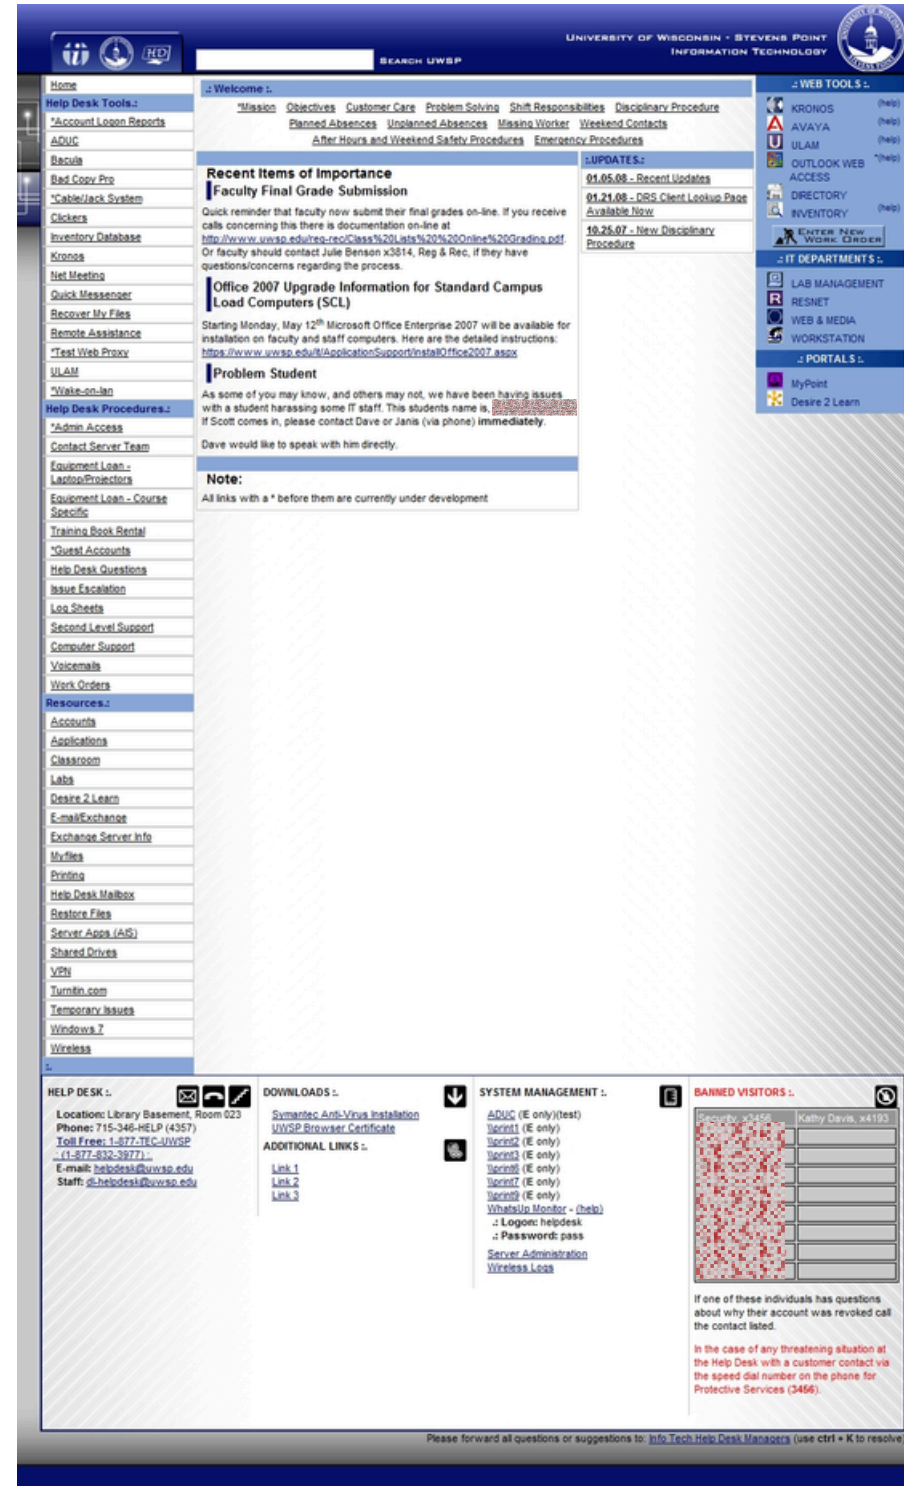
HD

SEARCH UWSP

UNIVERSITY OF WISCONSIN • STEVENS POINT
INFORMATION TECHNOLOGY

Home
Help Desk Tools.:
*Account Logon Reports
ADUC
Bacula
Bad Copy Pro
*Cable/Jack System
Clickers
Inventory Database
Kronos
Net Meeting
Quick Messenger
Recover My Files
Remote Assistance
*Test Web Proxy
ULAM
*Wake-on-lan
Help Desk Procedures.:
*Admin Access
Contact Server Team
Equipment Loan - Laptop/Projectors
Equipment Loan - Course Specific
Training Book Rental
*Guest Accounts
Help Desk Questions
Issue Escalation
Log Sheets
Second Level Support
Computer Support
Voicemails
Work Orders
Resources.:
Accounts
Applications
Classroom
Labs
Desire 2 Learn
E-mail/Exchange
Exchange Server Info
Myfiles
Printing
Help Desk Mailbox
Restore Files
Server Apps (AIS)
Shared Drives
VPN
Turnitin.com
Temporary Issues
Windows 7
Wireless

.: Welcome :.
*Mission Objectives Customer Care Problem Solving Shift Responsibilities Disciplinary Procedure
Planned Absences Unplanned Absences Missing Worker Weekend Contacts
After Hours and Weekend Safety Procedures Emergency Procedures

Recent Items of Importance
Faculty Final Grade Submission
Quick reminder that faculty now submit their final grades on-line. If you receive calls concerning this there is documentation on-line at http://www.uwsp.edu/reg-rec/Class%20Lists%20%20Online%20Grading.pdf. Or faculty should contact Julie Benson x3814, Reg & Rec, if they have questions/concerns regarding the process.

Office 2007 Upgrade Information for Standard Campus Load Computers (SCL)
Starting Monday, May 12th Microsoft Office Enterprise 2007 will be available for installation on faculty and staff computers. Here are the detailed instructions: https://www.uwsp.edu/it/ApplicationSupport/InstallOffice2007.aspx

Problem Student
As some of you may know, and others may not, we have been having issues with a student harassing some IT staff. This students name is, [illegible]
If Scott comes in, please contact Dave or Janis (via phone) immediately.
Dave would like to speak with him directly.

Note:
All links with a * before them are currently under development

.:UPDATES:.
01.05.08 - Recent Updates
01.21.08 - DRS Client Lookup Page Available Now
10.25.07 - New Disciplinary Procedure

.: WEB TOOLS :.
KRONOS (help)
AVAYA (help)
ULAM (help)
OUTLOOK WEB ACCESS (help)
DIRECTORY
INVENTORY (help)
ENTER NEW WORK ORDER
.: IT DEPARTMENTS :.
LAB MANAGEMENT
RESNET
WEB & MEDIA
WORKSTATION
.: PORTALS :.
MyPoint
Desire 2 Learn

HELP DESK :.
Location: Library Basement, Room 023
Phone: 715-346-HELP (4357)
Toll Free: 1-877-TEC-UWSP (1-877-832-3977)
E-mail: helpdesk@uwsp.edu
Staff: dl-helpdesk@uwsp.edu

DOWNLOADS :.
Symantec Anti-Virus Installation
UWSP Browser Certificate
ADDITIONAL LINKS :.
Link 1
Link 2
Link 3

SYSTEM MANAGEMENT :.
ADUC (IE only)(test)
\\print1 (IE only)
\\print2 (IE only)
\\print3 (IE only)
\\print6 (IE only)
\\print7 (IE only)
\\print9 (IE only)
WhatsUp Monitor - (help)
.: Logon: helpdesk
.: Password: pass
Server Administration
Wireless Logs

BANNED VISITORS :.
Security, x3456 Kathy Davis, x4193
If one of these individuals has questions about why their account was revoked call the contact listed.
In the case of any threatening situation at the Help Desk with a customer contact via the speed dial number on the phone for Protective Services (3456).

Please forward all questions or suggestions to: Info Tech Help Desk Managers (use ctrl + K to resolve)